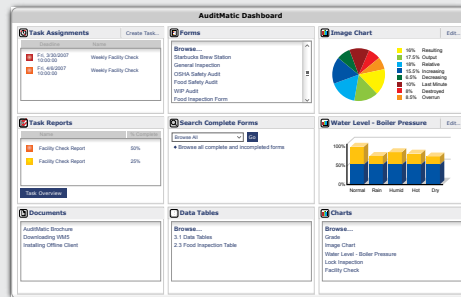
AuditMatic Dashboard

Task Assignments
Create Task...

| Name |  |
|---|---|
| Fri, 3/30/2007 10:00:00 | Weekly Facility Check |
| Fri, 4/6/2007 10:00:00 | Weekly Facility Check |

Forms
Browse...
Starbucks Brew Station
General Inspection
OSHA Safety Audit
Food Safety Audit
WIP Audit
Food Inspection Form

Image Chart
Edit...
10% Resulting
17.5% Output
18% Relative
15.5% Increasing
6.5% Decreasing
10% Last Minute
8% Destroyed
8.5% Overrun

Task Reports

| Name | % Complete |
|---|---|
| Facility Check Report | 50% |
| Facility Check Report | 25% |

Task Overview

Search Complete Forms
Browse All
Go
Browse all complete and incomplete forms

Water Level - Boiler Pressure
Edit...
100%
75%
50%
25%
0%
Normal Rain Humid Hot Dry

Documents
AuditMatic Brochure
Downloading WMS
Installing Offline Client

Data Tables
Browse...
3.1 Data Tables
2.3 Food Inspection Table

Charts
Browse...
Grade
Image Chart
Water Level - Boiler Pressure
Lock Inspection
Facility Check